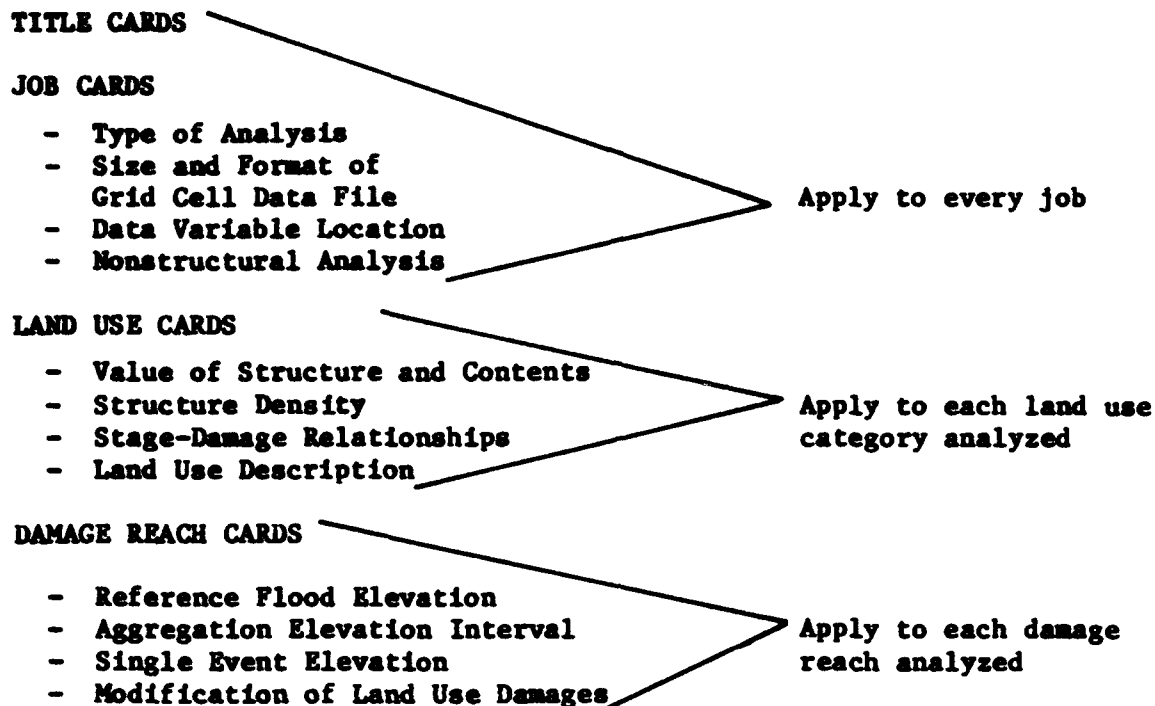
TITLE CARDS

JOB CARDS

- Type of Analysis
- Size and Format of Grid Cell Data File
- Data Variable Location
- Nonstructural Analysis

Apply to every job

LAND USE CARDS

- Value of Structure and Contents
- Structure Density
- Stage-Damage Relationships
- Land Use Description

Apply to each land use category analyzed

DAMAGE REACH CARDS

- Reference Flood Elevation
- Aggregation Elevation Interval
- Single Event Elevation
- Modification of Land Use Damages

Apply to each damage reach analyzed